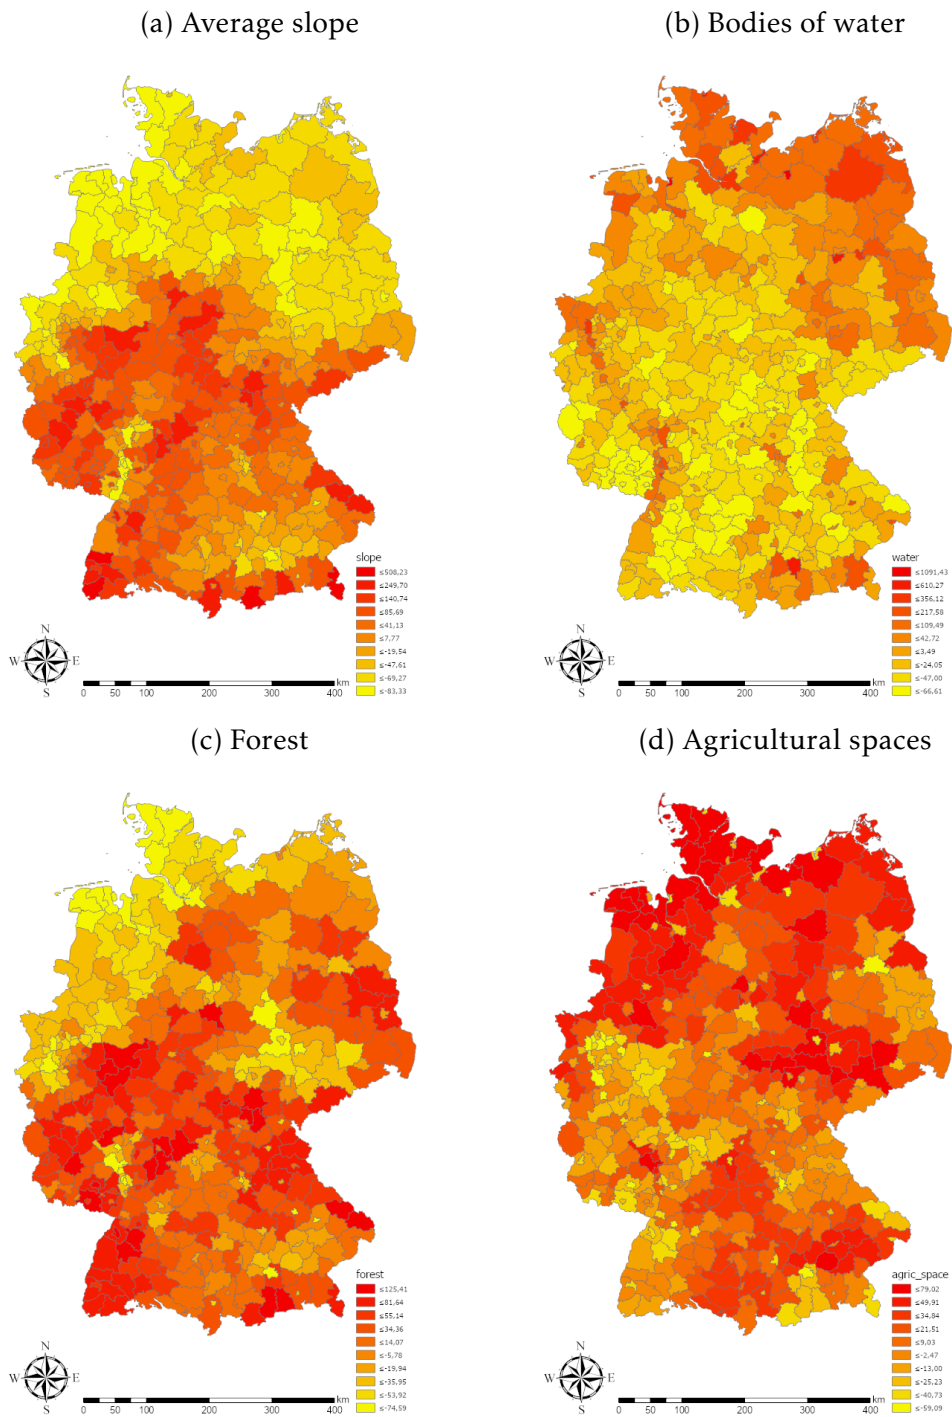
(a) Average slope

slope
≤508,23
≤249,70
≤140,74
≤85,69
≤41,13
≤7,77
≤-19,54
≤-47,61
≤-69,27
≤-83,33

N
W E
S

0 50 100 200 300 400 km

(b) Bodies of water

water
≤1091,43
≤610,27
≤356,12
≤217,58
≤109,49
≤42,72
≤3,49
≤-24,05
≤-47,00
≤-66,61

N
W E
S

0 50 100 200 300 400 km

(c) Forest

forest
≤125,41
≤81,64
≤55,14
≤34,36
≤14,07
≤-5,78
≤-19,94
≤-35,95
≤-53,92
≤-74,59

N
W E
S

0 50 100 200 300 400 km

(d) Agricultural spaces

agric_space
≤79,02
≤49,91
≤34,84
≤21,51
≤9,03
≤-2,47
≤-13,00
≤-25,23
≤-40,73
≤-59,09

N
W E
S

0 50 100 200 300 400 km